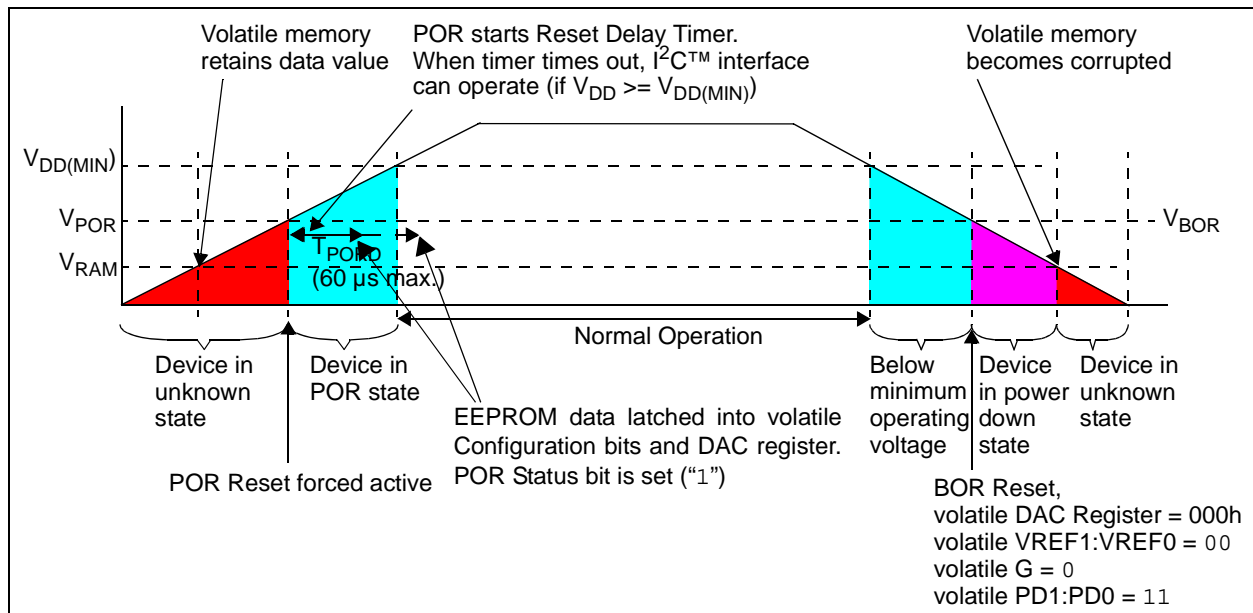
Volatile memory retains data value

POR starts Reset Delay Timer. When timer times out, $I^2C$™ interface can operate (if $V_{DD} >= V_{DD(MIN)}$)

Volatile memory becomes corrupted

$V_{DD(MIN)}$

$V_{POR}$

$V_{RAM}$

$V_{BOR}$

$T_{PORD}$

(60 µs max.)

Normal Operation

Device in unknown state

Device in POR state

EEPROM data latched into volatile Configuration bits and DAC register. POR Status bit is set ("1")

Below minimum operating voltage

Device in power down state

Device in unknown state

POR Reset forced active

BOR Reset,
volatile DAC Register = 000h
volatile VREF1:VREF0 = 00
volatile G = 0
volatile PD1:PD0 = 11